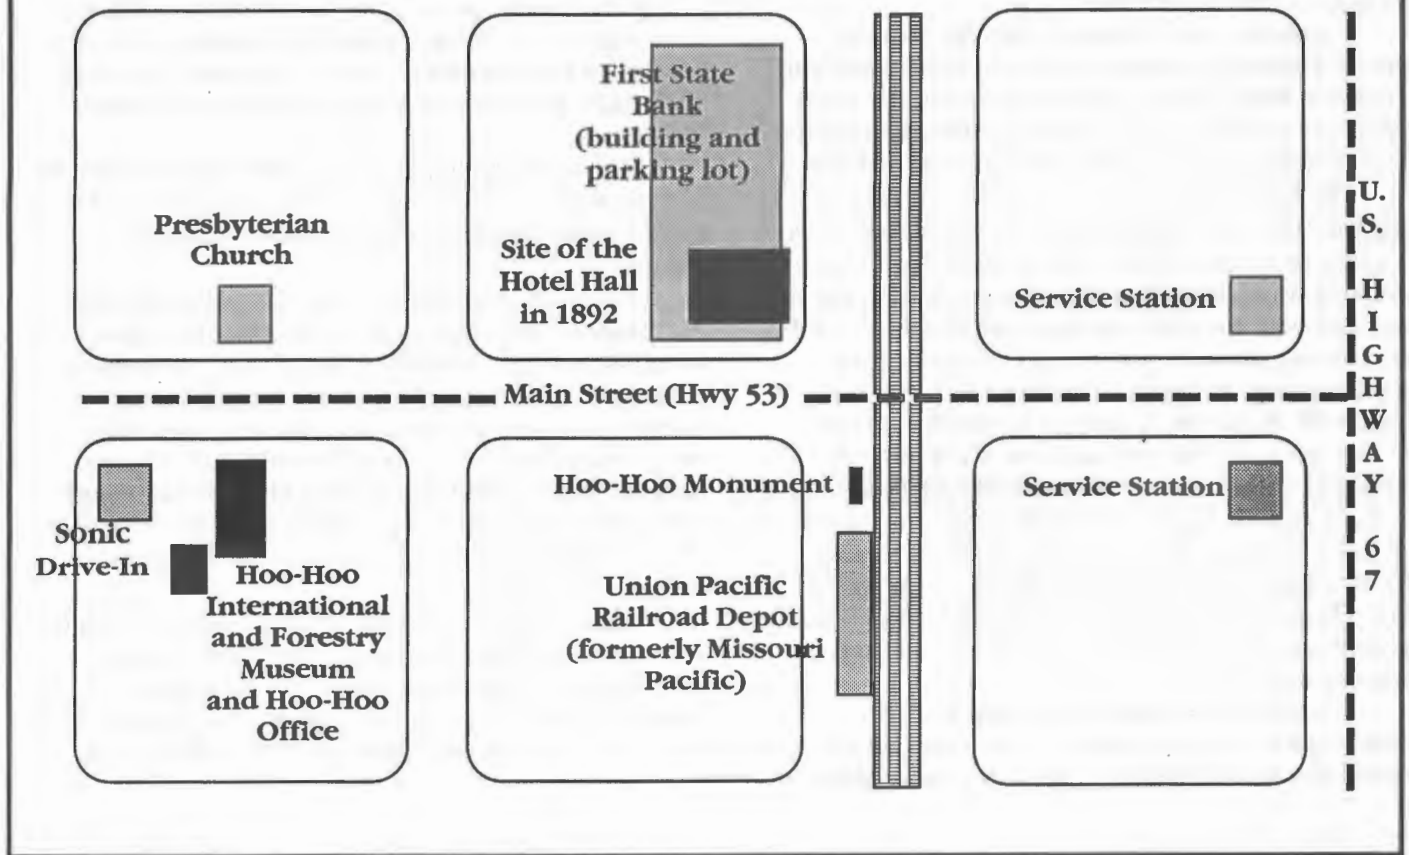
Presbyterian Church

First State Bank (building and parking lot)

Site of the Hotel Hall in 1892

Service Station

U. S. HIGHWAY 67

Main Street (Hwy 53)

Sonic Drive-In

Hoo-Hoo International and Forestry Museum and Hoo-Hoo Office

Hoo-Hoo Monument

Union Pacific Railroad Depot (formerly Missouri Pacific)

Service Station